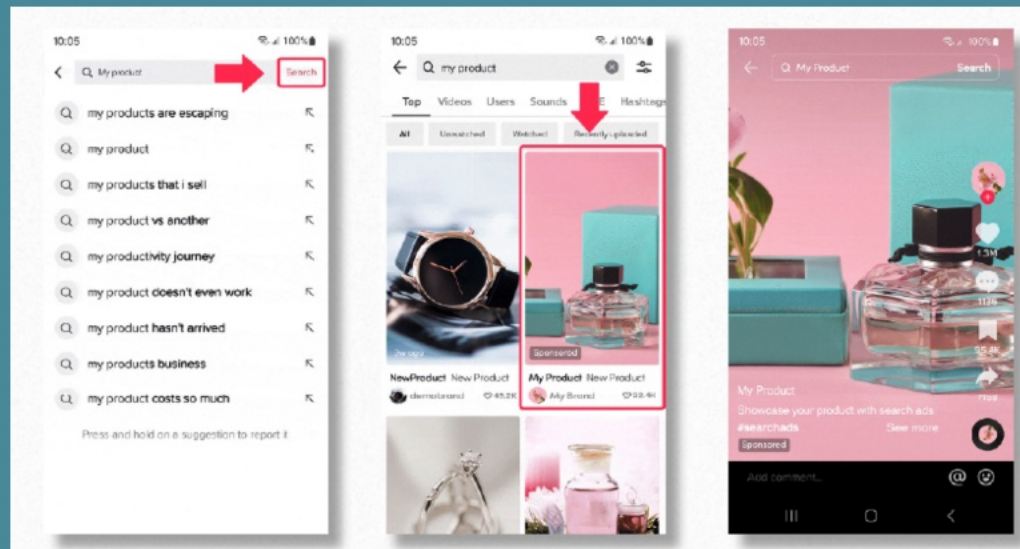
10:05
100%
My product
Search
my products are escaping
my product
my products that i sell
my product vs another
my productivity journey
my product doesn't even work
my product hasn't arrived
my products business
my product costs so much
Press and hold on a suggestion to report it

10:05
100%
my product
Top
Videos
Users
Sounds
LIVE
Hashtags
All
Unwatched
Watched
Recently uploaded
2w ago
NewProduct New Product
demobrand
45.2K
Sponsored
My Product New Product
My Brand
92.4K

10:05
100%
My Product
Search
1.3M
1126
My Product
Showcase your product with search ads
#searchads
See more
Sponsored
Add comment...